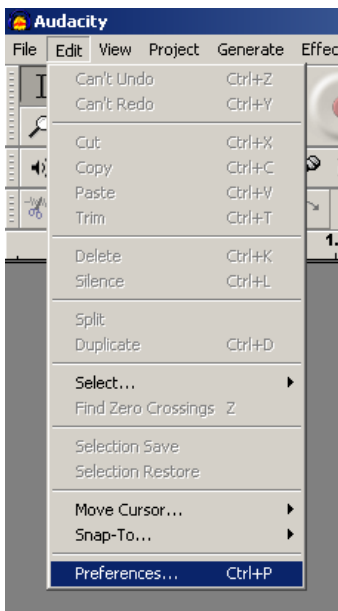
Audacity
File Edit View Project Generate Effec

Can't Undo Ctrl+Z
Can't Redo Ctrl+Y

Cut Ctrl+X
Copy Ctrl+C
Paste Ctrl+V
Trim Ctrl+T

Delete Ctrl+K
Silence Ctrl+L

Split
Duplicate Ctrl+D

Select...
Find Zero Crossings Z

Selection Save
Selection Restore

Move Cursor...
Snap-To...

Preferences... Ctrl+P

1.